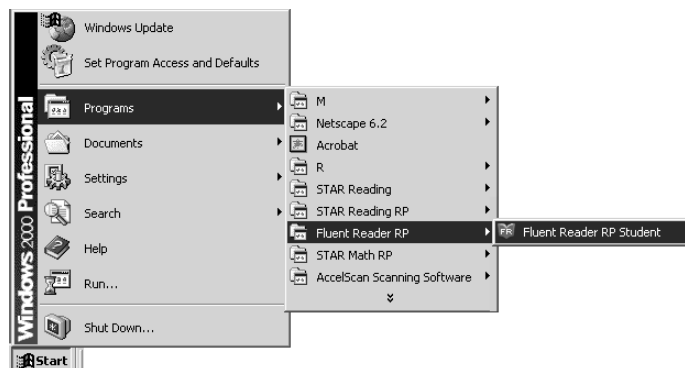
Windows 2000 Professional

Windows Update
Set Program Access and Defaults
Programs
Documents
Settings
Search
Help
Run...
Shut Down...

Start

M
Netscape 6.2
Acrobat
R
STAR Reading
STAR Reading RP
Fluent Reader RP
STAR Math RP
AccelScan Scanning Software

Fluent Reader RP Student